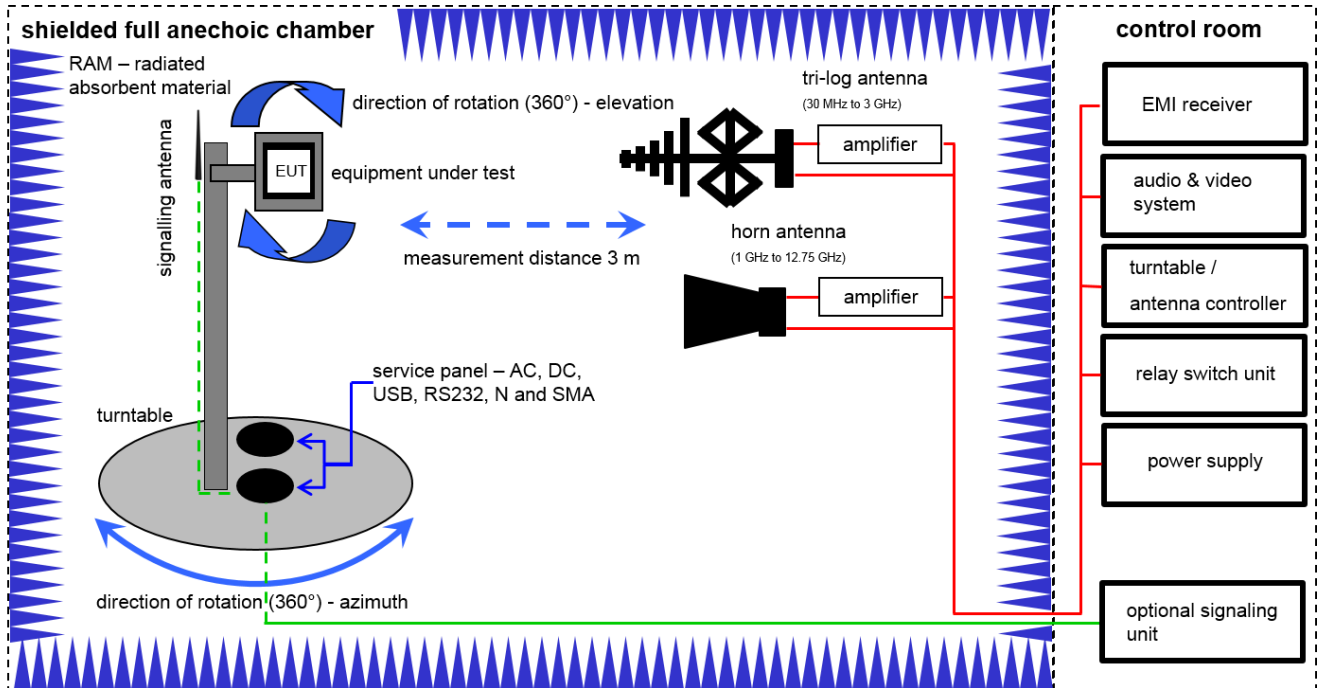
shielded full anechoic chamber

RAM – radiated absorbent material

direction of rotation (360°) - elevation

signalling antenna

EUT

equipment under test

tri-log antenna
(30 MHz to 3 GHz)

amplifier

measurement distance 3 m

horn antenna
(1 GHz to 12.75 GHz)

amplifier

service panel – AC, DC, USB, RS232, N and SMA

turntable

direction of rotation (360°) - azimuth

control room

EMI receiver

audio & video system

turntable / antenna controller

relay switch unit

power supply

optional signaling unit